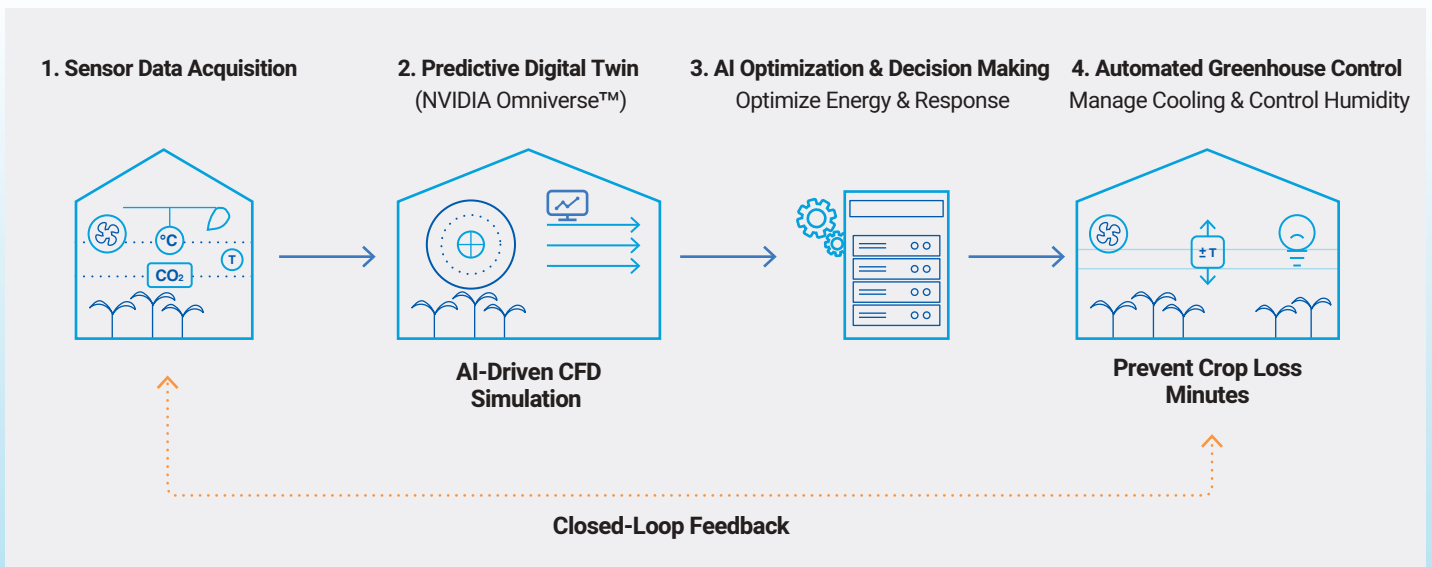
1. Sensor Data Acquisition

2. Predictive Digital Twin
(NVIDIA Omniverse™)

3. AI Optimization & Decision Making
Optimize Energy & Response

4. Automated Greenhouse Control
Manage Cooling & Control Humidity

°C

T

$CO_2$

±T

AI-Driven CFD Simulation

Prevent Crop Loss Minutes

Closed-Loop Feedback